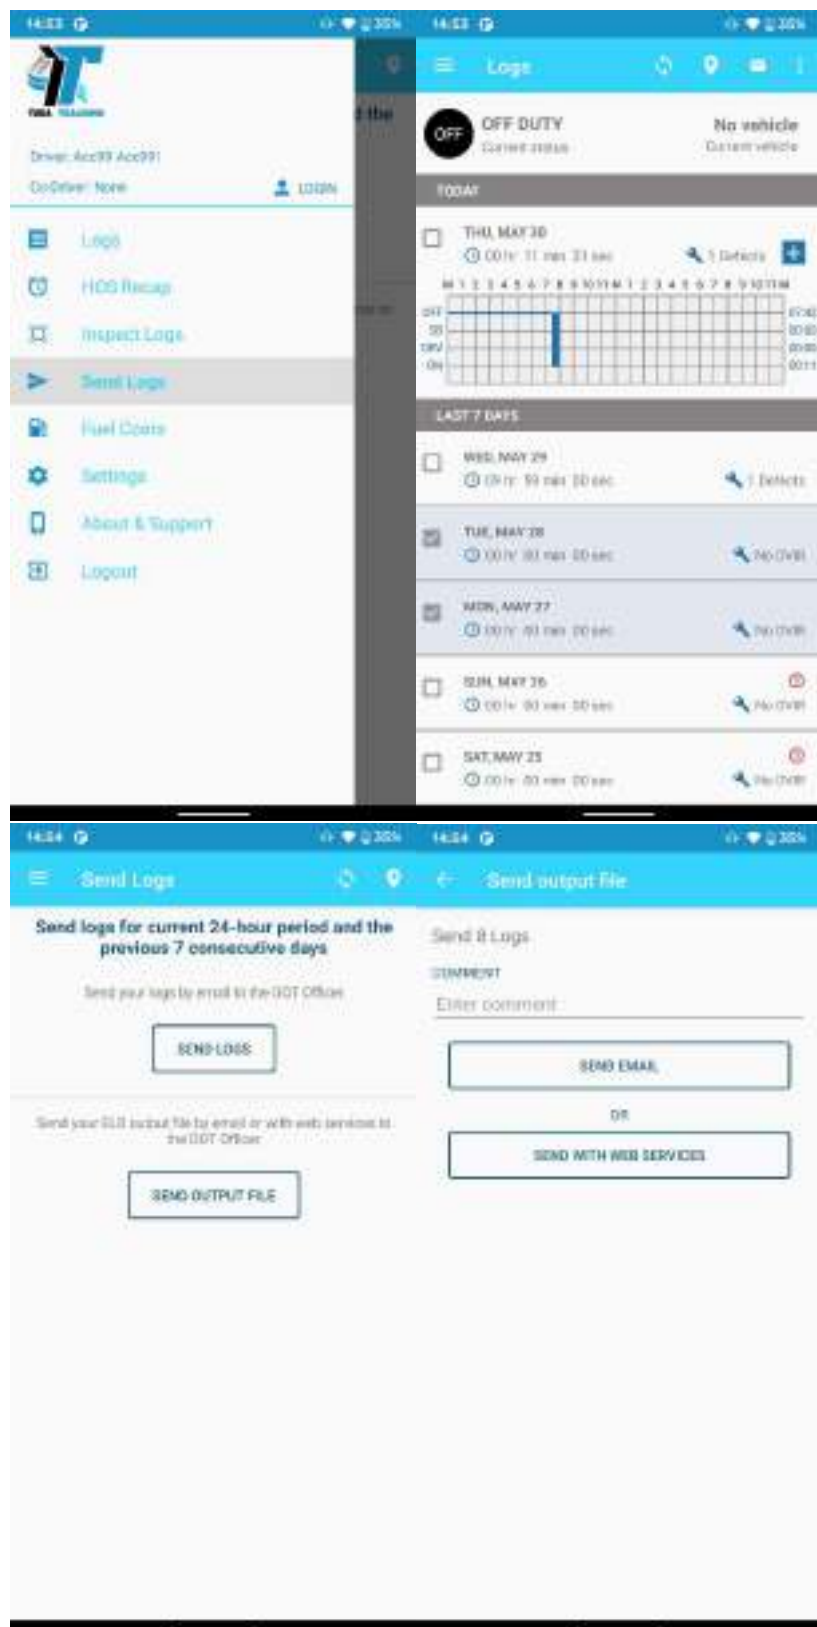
14:53

Driver: Acc99 Acc99
Co-Driver: None
LOGIN

Logs
HOS Recap
Inspect Logs
Send Logs
Fuel Costs
Settings
About & Support
Logout

14:53

Logs

OFF
OFF DUTY
Current status
No vehicle
Current vehicle

TODAY

THU, MAY 30
00 hr 11 min 31 sec
1 Defects

M 1 2 3 4 5 6 7 8 9 10 11 N 1 2 3 4 5 6 7 8 9 10 11 M
OFF
SB
DRV
ON

LAST 7 DAYS

WED, MAY 29
09 hr 59 min 00 sec
1 Defects

TUE, MAY 28
00 hr 00 min 00 sec
No DVIR

MON, MAY 27
00 hr 00 min 00 sec
No DVIR

SUN, MAY 26
00 hr 00 min 00 sec
No DVIR

SAT, MAY 25
00 hr 00 min 00 sec
No DVIR

14:54

Send Logs

Send logs for current 24-hour period and the previous 7 consecutive days

Send your logs by email to the DOT Officer

SEND LOGS

Send your ELD output file by email or with web services to the DOT Officer

SEND OUTPUT FILE

14:54

Send output file

Send 8 Logs

COMMENT
Enter comment

SEND EMAIL

OR

SEND WITH WEB SERVICES